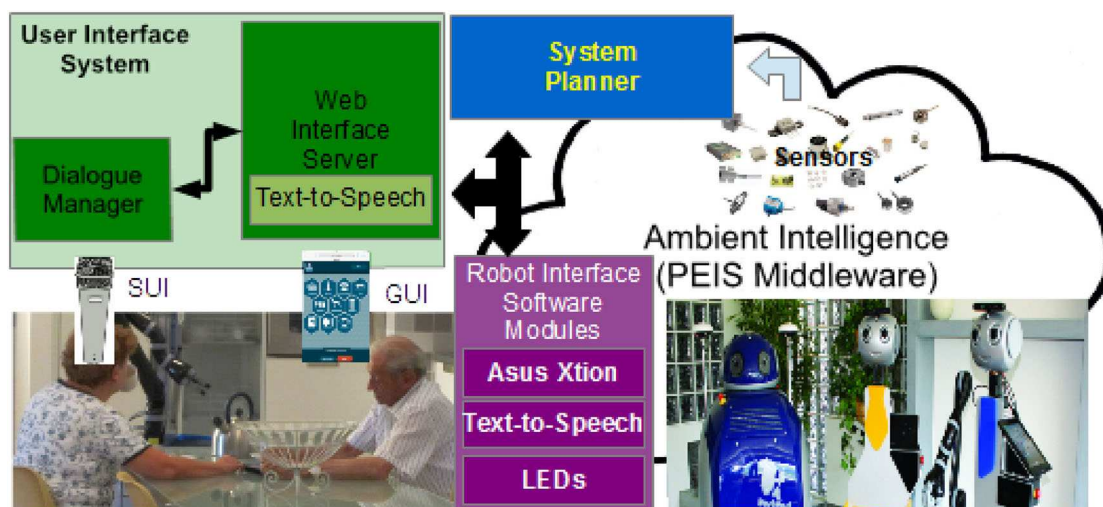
User Interface System

Web Interface Server

Dialogue Manager

Text-to-Speech

System Planner

Sensors

Ambient Intelligence (PEIS Middleware)

SUI

GUI

Robot Interface Software Modules

Asus Xtion

Text-to-Speech

LEDs